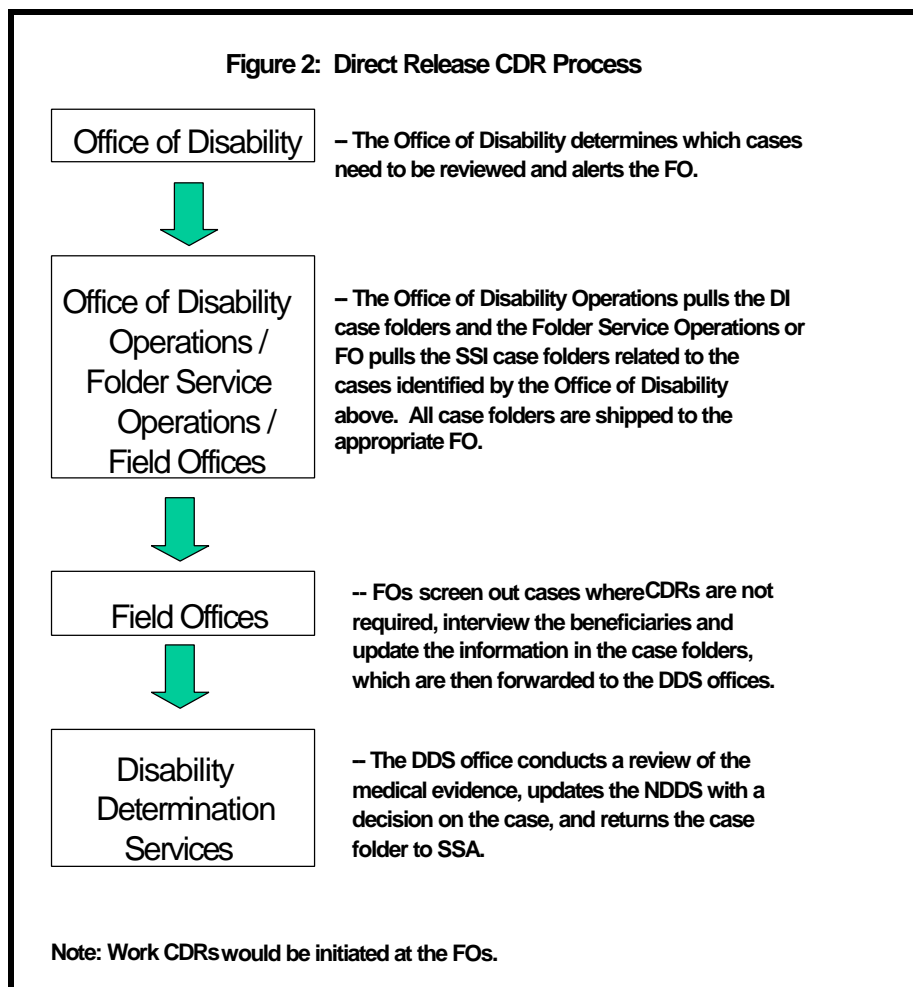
Figure 2: Direct Release CDR Process

Office of Disability

– The Office of Disability determines which cases need to be reviewed and alerts the FO.

Office of Disability Operations / Folder Service Operations / Field Offices

– The Office of Disability Operations pulls the DI case folders and the Folder Service Operations or FO pulls the SSI case folders related to the cases identified by the Office of Disability above. All case folders are shipped to the appropriate FO.

Field Offices

-- FOs screen out cases where CDRs are not required, interview the beneficiaries and update the information in the case folders, which are then forwarded to the DDS offices.

Disability Determination Services

– The DDS office conducts a review of the medical evidence, updates the NDDS with a decision on the case, and returns the case folder to SSA.

Note: Work CDRs would be initiated at the FOs.